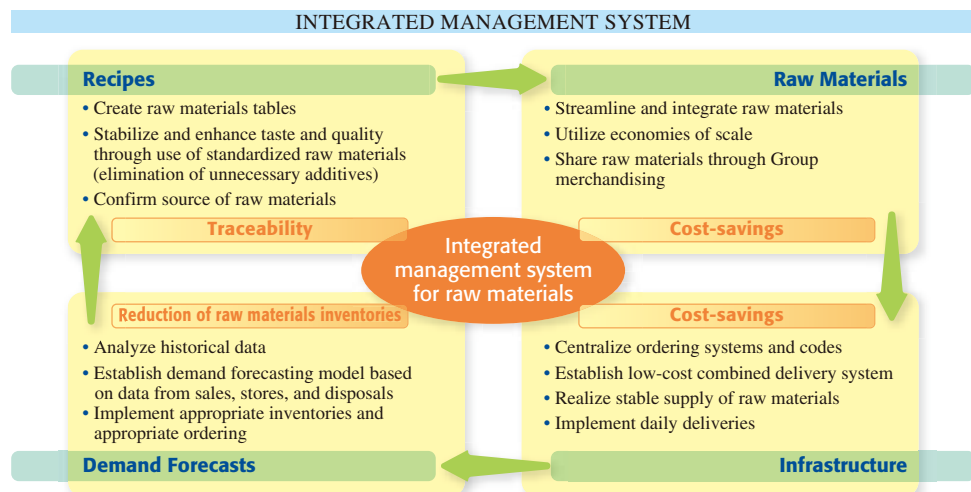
INTEGRATED MANAGEMENT SYSTEM

Recipes

• Create raw materials tables
• Stabilize and enhance taste and quality through use of standardized raw materials (elimination of unnecessary additives)
• Confirm source of raw materials

Traceability

Raw Materials

• Streamline and integrate raw materials
• Utilize economies of scale
• Share raw materials through Group merchandising

Cost-savings

Integrated management system for raw materials

Reduction of raw materials inventories

• Analyze historical data
• Establish demand forecasting model based on data from sales, stores, and disposals
• Implement appropriate inventories and appropriate ordering

Demand Forecasts

Cost-savings

• Centralize ordering systems and codes
• Establish low-cost combined delivery system
• Realize stable supply of raw materials
• Implement daily deliveries

Infrastructure